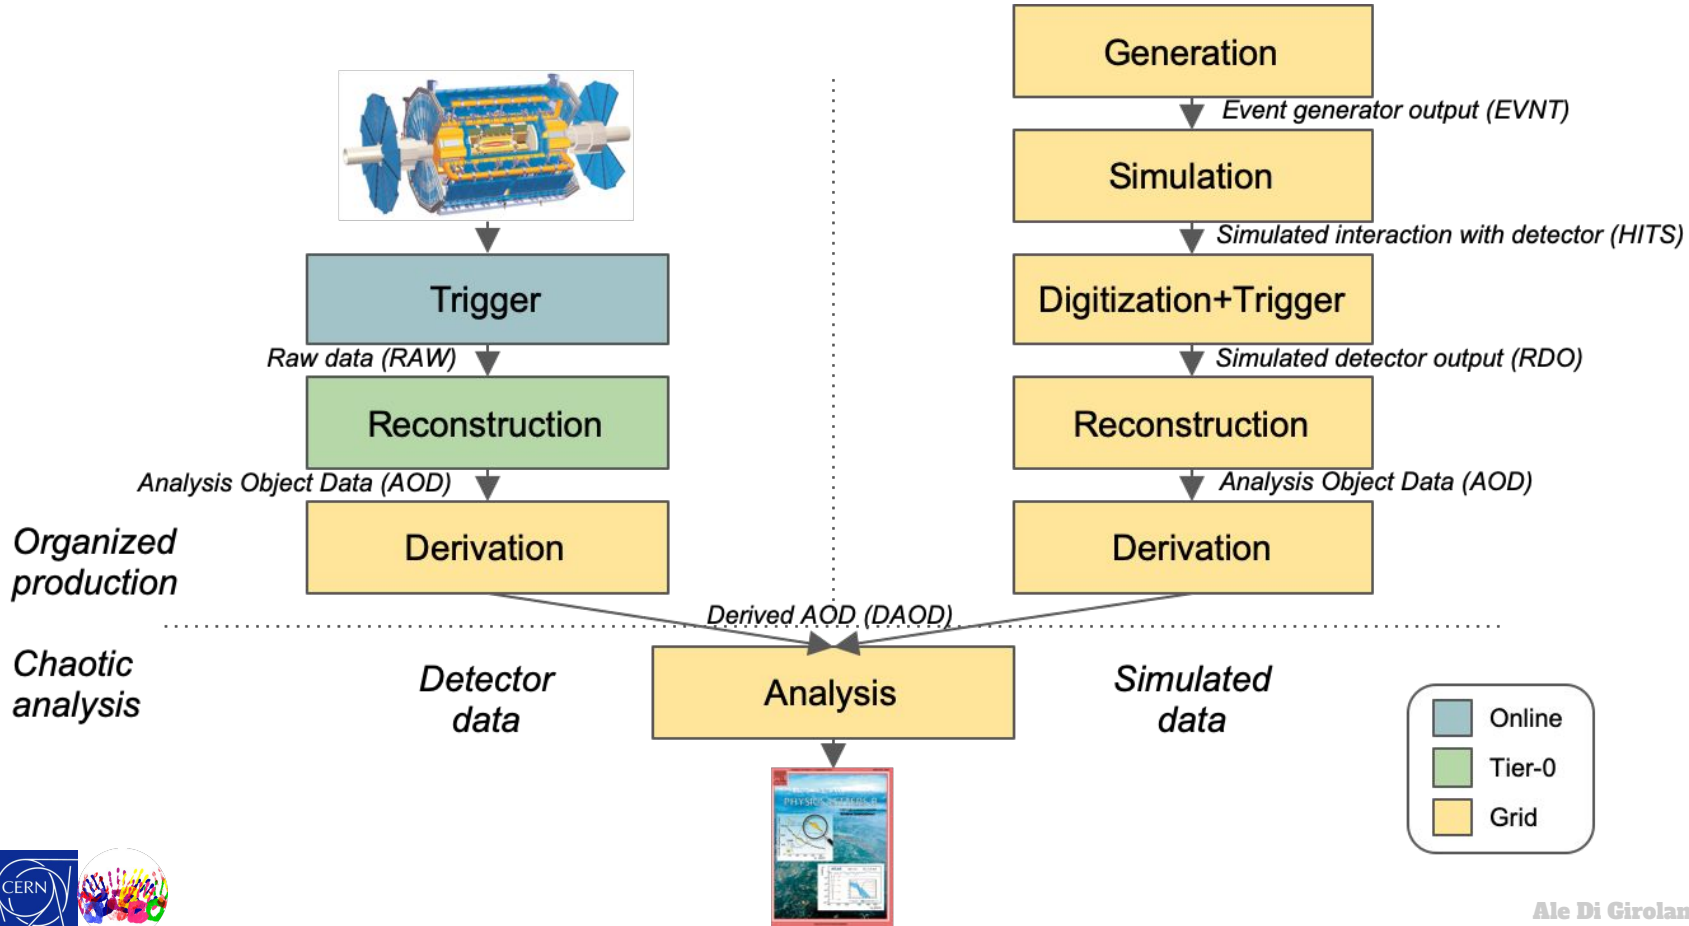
Generation

Event generator output (EVNT)

Simulation

Simulated interaction with detector (HITS)

Digitization+Trigger

Simulated detector output (RDO)

Reconstruction

Analysis Object Data (AOD)

Derivation

Trigger

Raw data (RAW)

Reconstruction

Analysis Object Data (AOD)

Derivation

Organized production

Derived AOD (DAOD)

Chaotic analysis

Detector data

Analysis

Simulated data

Online

Tier-0

Grid

CERN

Ale Di Girolan